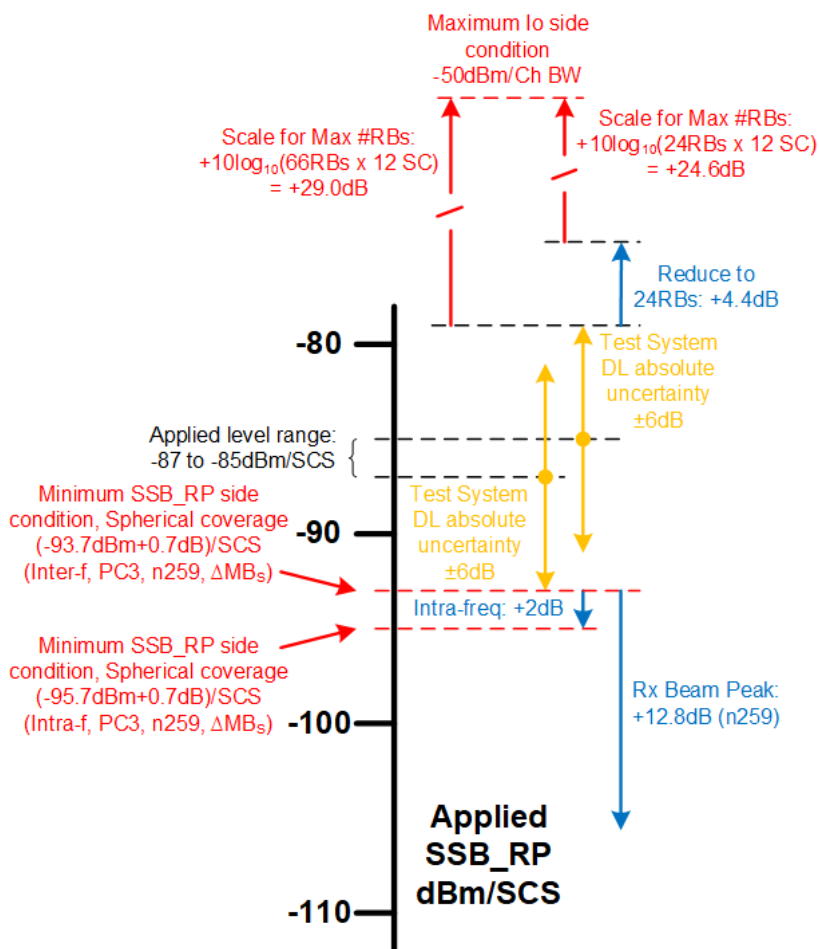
Maximum Io side condition -50dBm/Ch BW

Scale for Max #RBs: +10log$_{10}$(66RBs x 12 SC) = +29.0dB

Scale for Max #RBs: +10log$_{10}$(24RBs x 12 SC) = +24.6dB

Reduce to 24RBs: +4.4dB

Test System DL absolute uncertainty ±6dB

-80

Applied level range: -87 to -85dBm/SCS

Test System DL absolute uncertainty ±6dB

Minimum SSB_RP side condition, Spherical coverage (-93.7dBm+0.7dB)/SCS (Inter-f, PC3, n259, ΔMB$_s$)

-90

Intra-freq: +2dB

Minimum SSB_RP side condition, Spherical coverage (-95.7dBm+0.7dB)/SCS (Intra-f, PC3, n259, ΔMB$_s$)

Rx Beam Peak: +12.8dB (n259)

-100

Applied SSB_RP dBm/SCS

-110